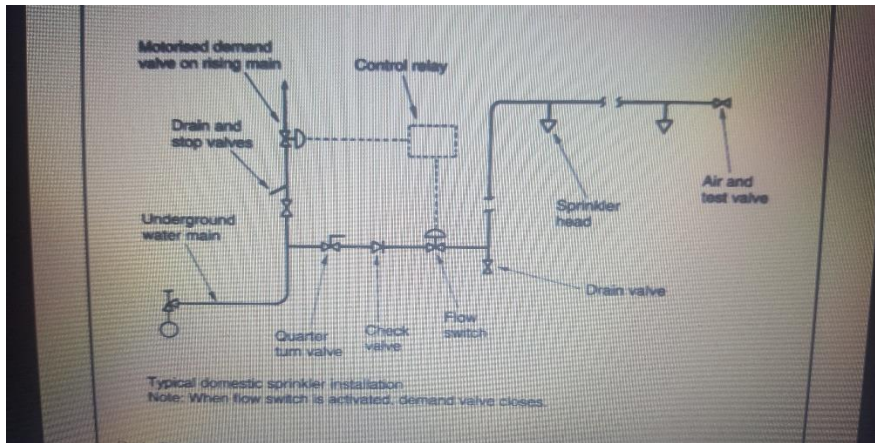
Motorised demand valve on rising main

Control relay

Drain and stop valves

Underground water main

Sprinkler head

Air and test valve

Drain valve

Quarter turn valve

Check valve

Flow switch

Typical domestic sprinkler installation
Note: When flow switch is activated, demand valve closes.